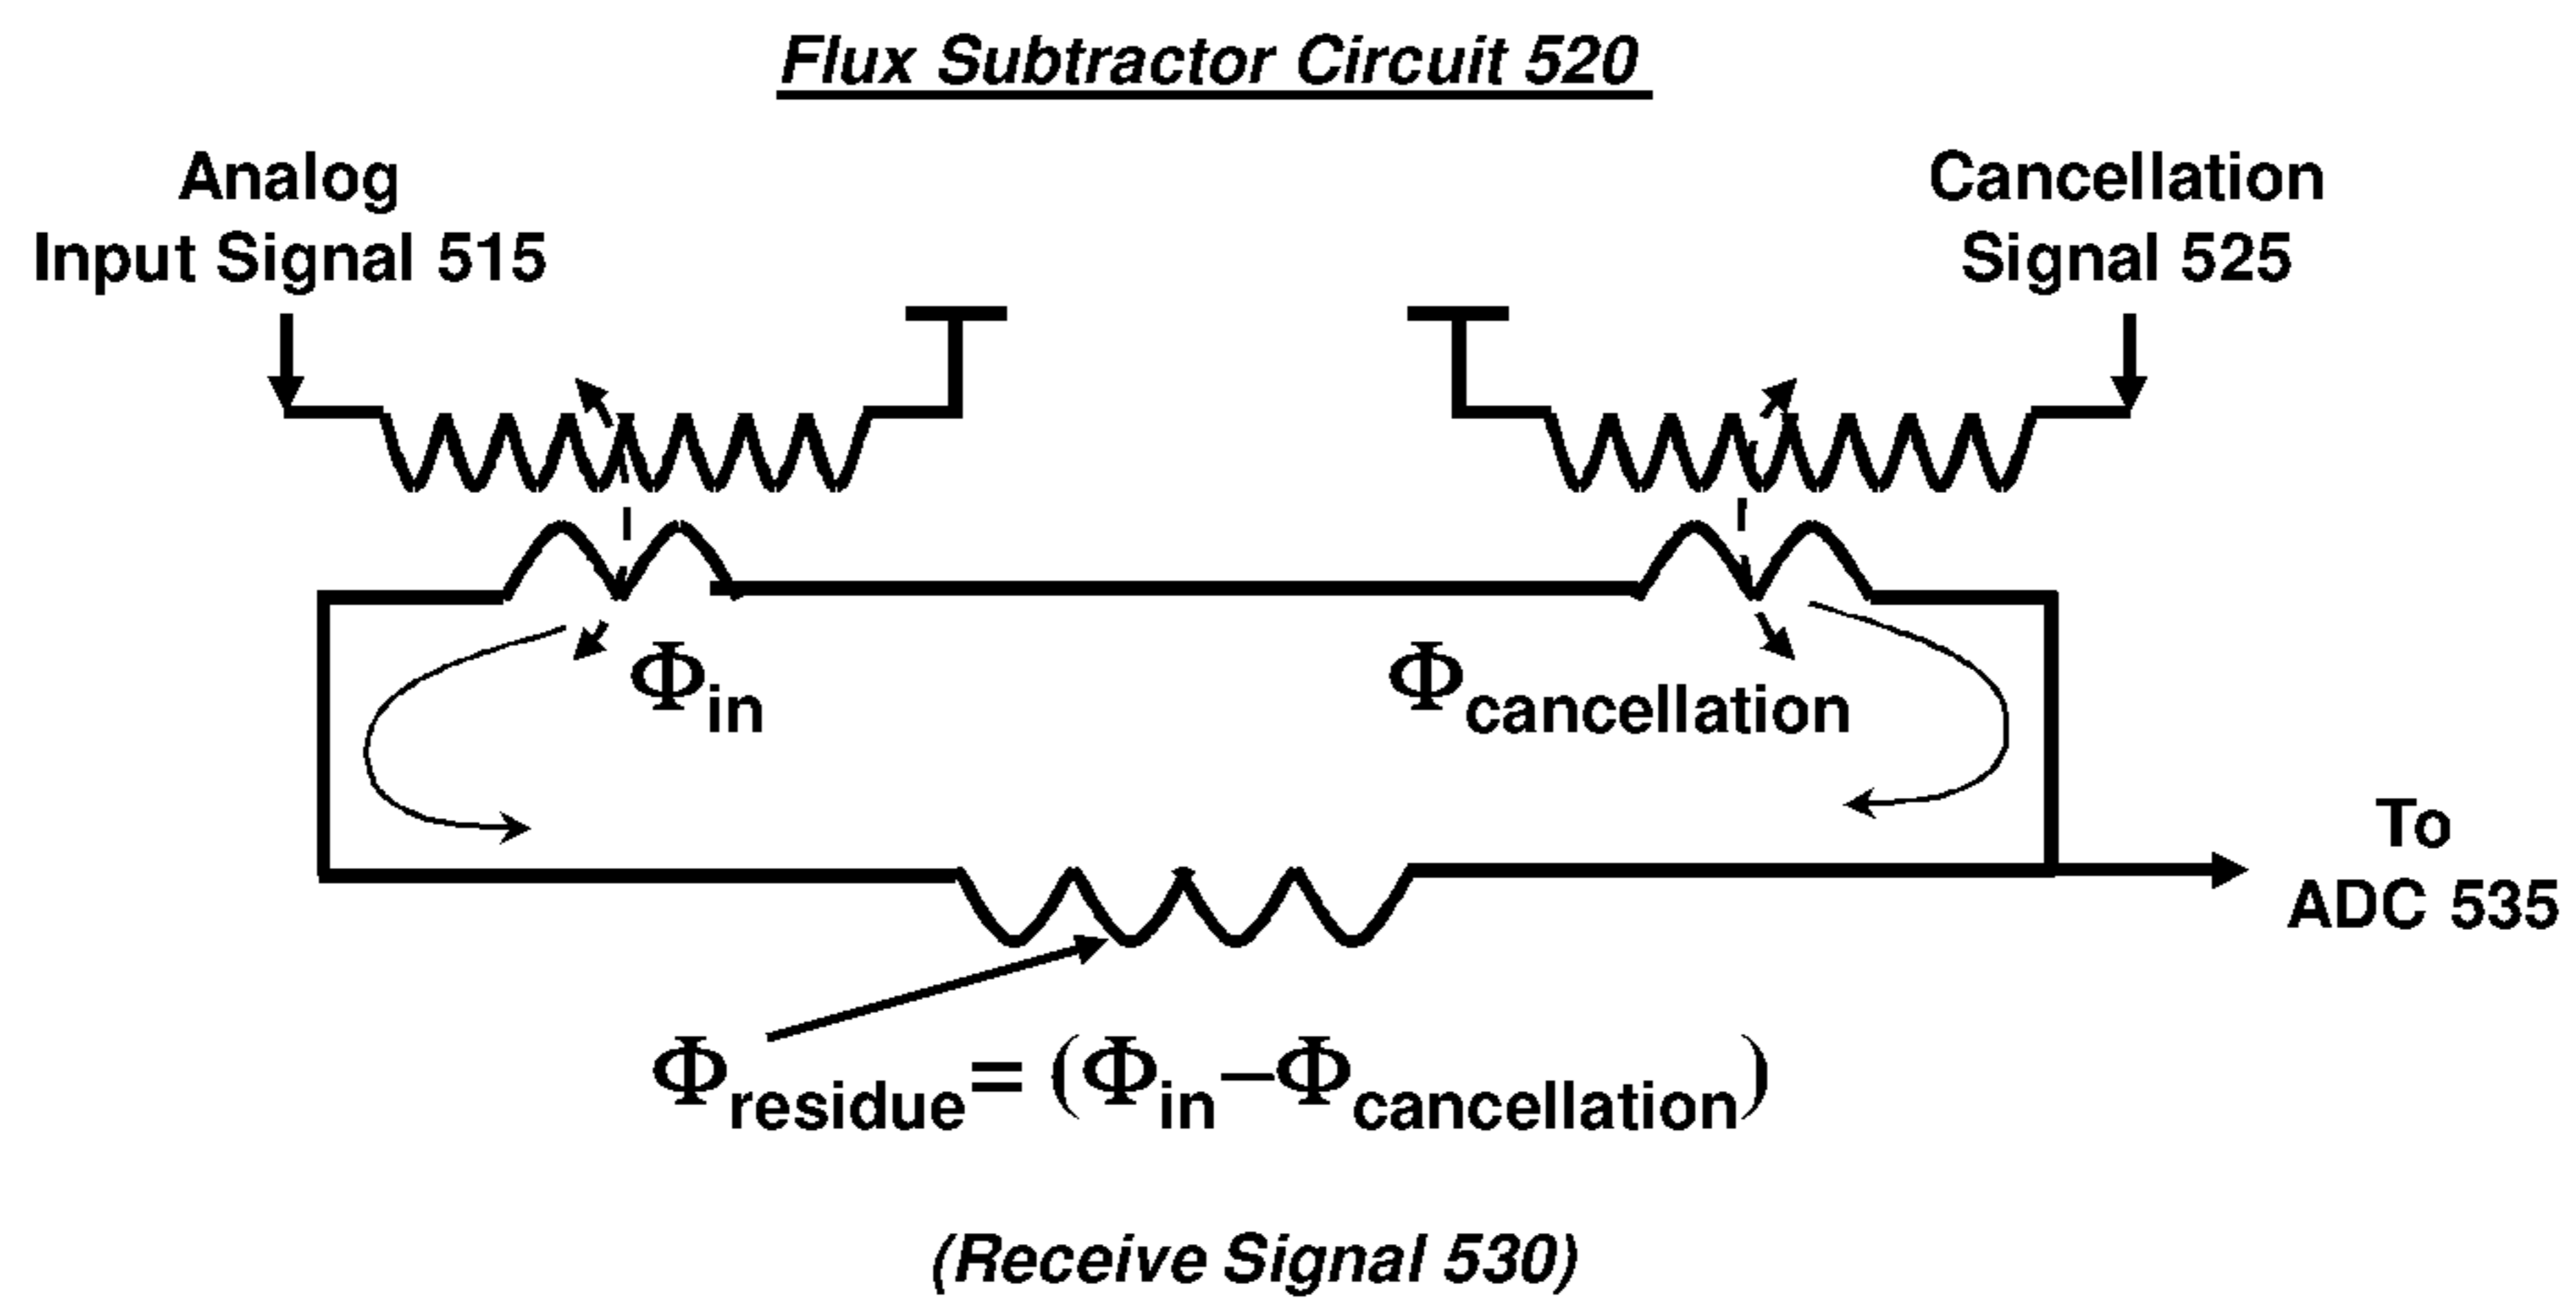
Flux Subtractor Circuit 520

Analog Input Signal 515

Cancellation Signal 525

$\Phi_{in}$

$\Phi_{cancellation}$

To ADC 535

$\Phi_{residue} = (\Phi_{in} - \Phi_{cancellation})$

(Receive Signal 530)